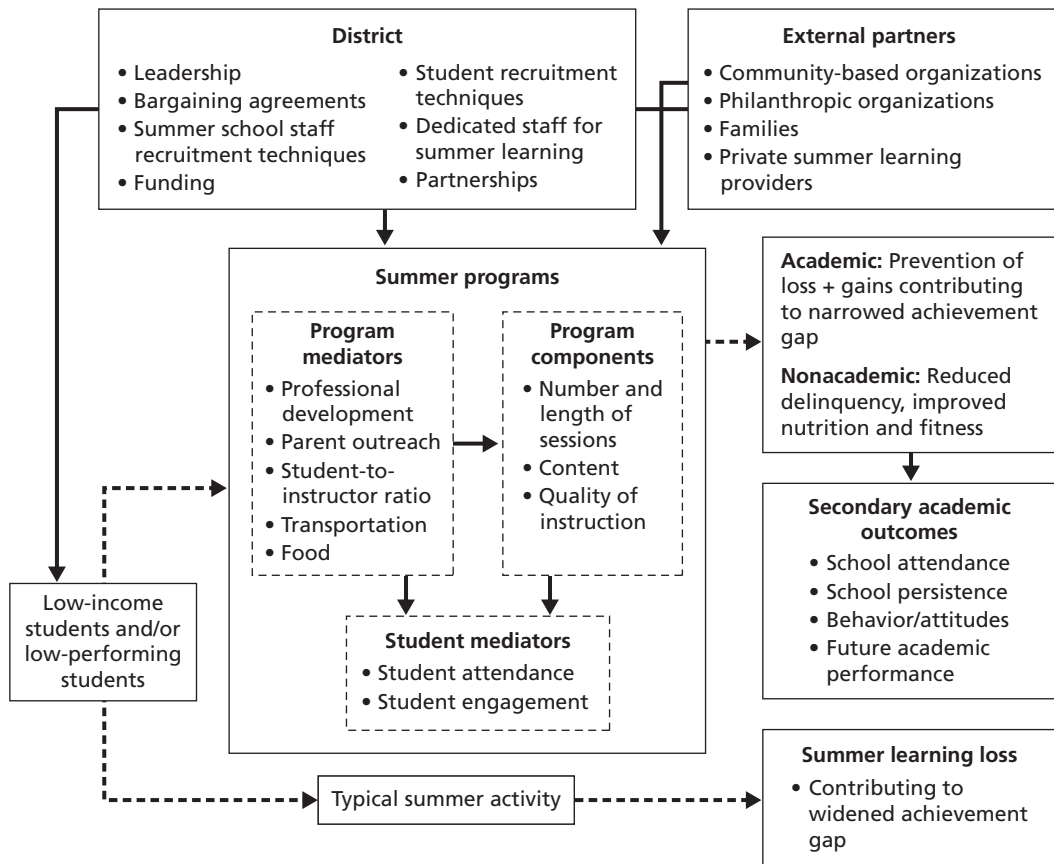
**District**
• Leadership
• Bargaining agreements
• Summer school staff recruitment techniques
• Funding
• Student recruitment techniques
• Dedicated staff for summer learning
• Partnerships

**External partners**
• Community-based organizations
• Philanthropic organizations
• Families
• Private summer learning providers

**Summer programs**

**Program mediators**
• Professional development
• Parent outreach
• Student-to-instructor ratio
• Transportation
• Food

**Program components**
• Number and length of sessions
• Content
• Quality of instruction

**Student mediators**
• Student attendance
• Student engagement

**Academic:** Prevention of loss + gains contributing to narrowed achievement gap

**Nonacademic:** Reduced delinquency, improved nutrition and fitness

**Secondary academic outcomes**
• School attendance
• School persistence
• Behavior/attitudes
• Future academic performance

Low-income students and/or low-performing students

Typical summer activity

**Summer learning loss**
• Contributing to widened achievement gap